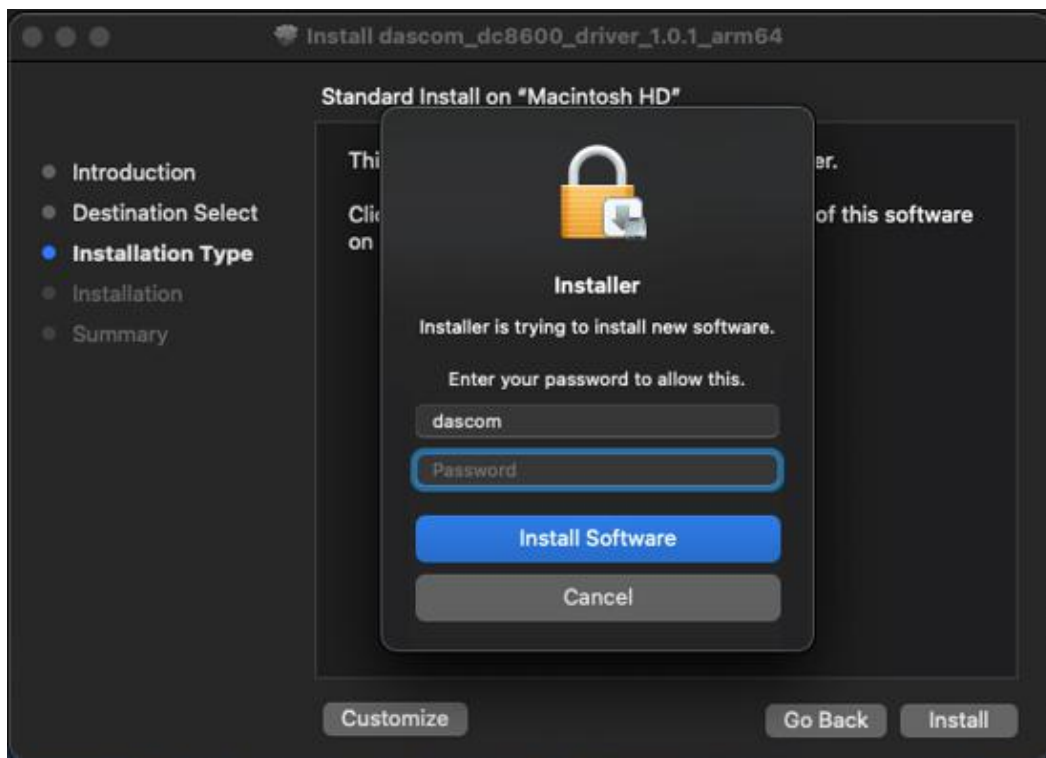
Install dascom_dc8600_driver_1.0.1_arm64

Standard Install on "Macintosh HD"

Introduction
Destination Select
Installation Type
Installation
Summary

Thi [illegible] er.

Cli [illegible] of this software on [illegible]

Installer

Installer is trying to install new software.

Enter your password to allow this.

dascom

Password

Install Software

Cancel

Customize

Go Back

Install